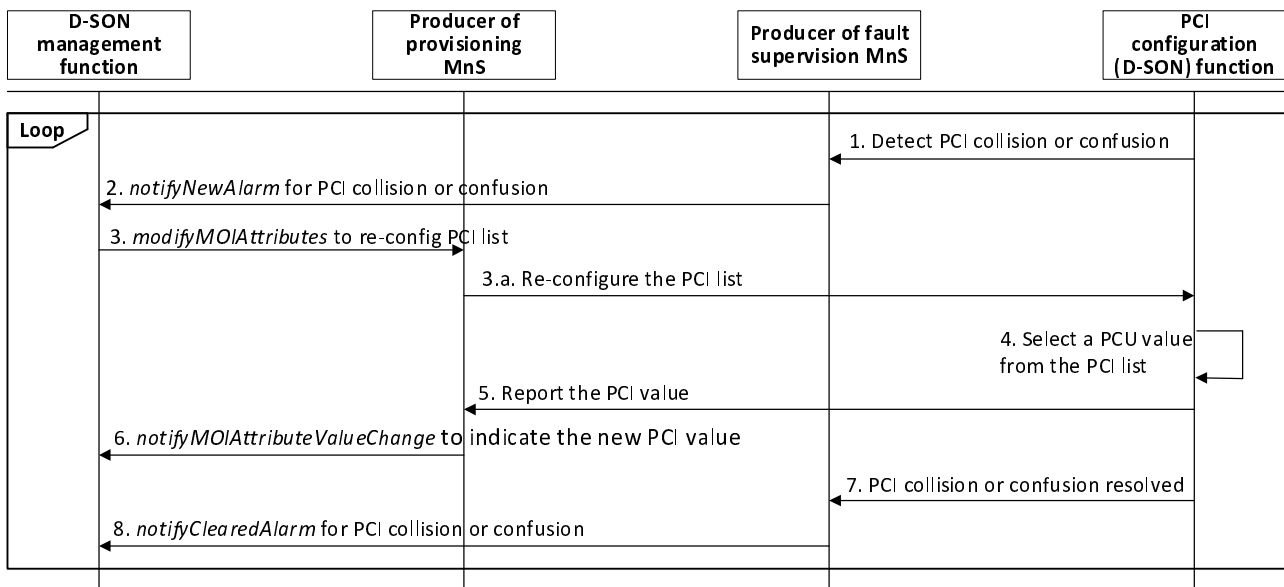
D-SON management function

Producer of provisioning MnS

Producer of fault supervision MnS

PCI configuration (D-SON) function

Loop

1. Detect PCI collision or confusion

2. *notifyNewAlarm* for PCI collision or confusion

3. *modifyMOIAttributes* to re-config PCI list

3.a. Re-configure the PCI list

4. Select a PCU value from the PCI list

5. Report the PCI value

6. *notifyMOIAttributeValueChange* to indicate the new PCI value

7. PCI collision or confusion resolved

8. *notifyClearedAlarm* for PCI collision or confusion